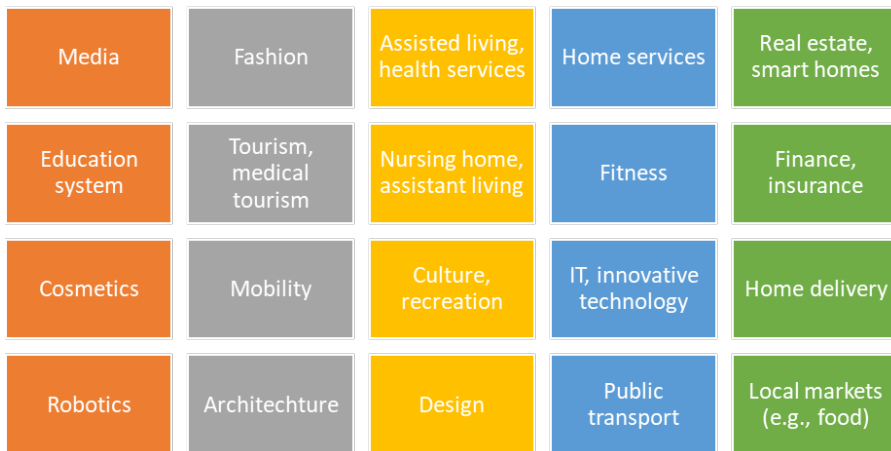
Media

Fashion

Assisted living, health services

Home services

Real estate, smart homes

Education system

Tourism, medical tourism

Nursing home, assistant living

Fitness

Finance, insurance

Cosmetics

Mobility

Culture, recreation

IT, innovative technology

Home delivery

Robotics

Architechture

Design

Public transport

Local markets (e.g., food)